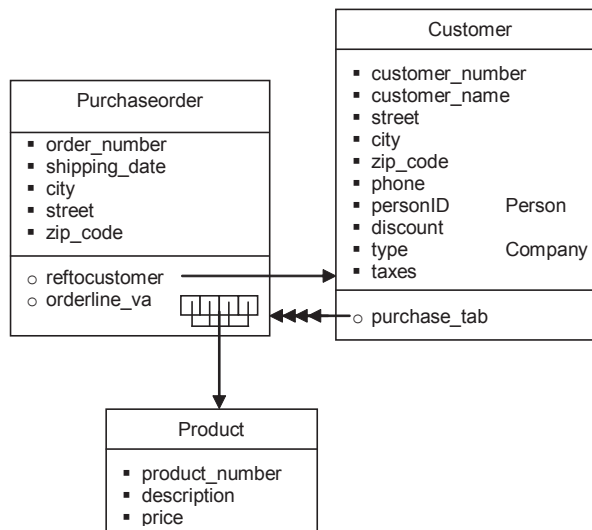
Customer

▪ customer_number
▪ customer_name
▪ street
▪ city
▪ zip_code
▪ phone
▪ personID Person
▪ discount
▪ type Company
▪ taxes

○ purchase_tab

Purchaseorder

▪ order_number
▪ shipping_date
▪ city
▪ street
▪ zip_code

○ reftocustomer
○ orderline_va

Product

▪ product_number
▪ description
▪ price